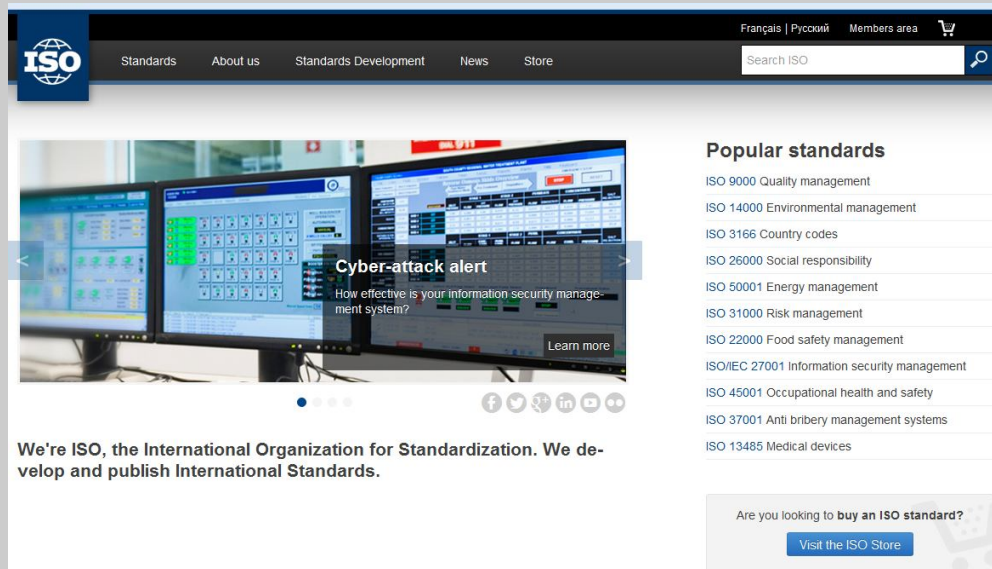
ISO

Français | Русский Members area

Standards About us Standards Development News Store

Search ISO

Cyber-attack alert

How effective is your information security management system?

Learn more

We're ISO, the International Organization for Standardization. We develop and publish International Standards.

Popular standards

ISO 9000 Quality management

ISO 14000 Environmental management

ISO 3166 Country codes

ISO 26000 Social responsibility

ISO 50001 Energy management

ISO 31000 Risk management

ISO 22000 Food safety management

ISO/IEC 27001 Information security management

ISO 45001 Occupational health and safety

ISO 37001 Anti bribery management systems

ISO 13485 Medical devices

Are you looking to buy an ISO standard?

Visit the ISO Store